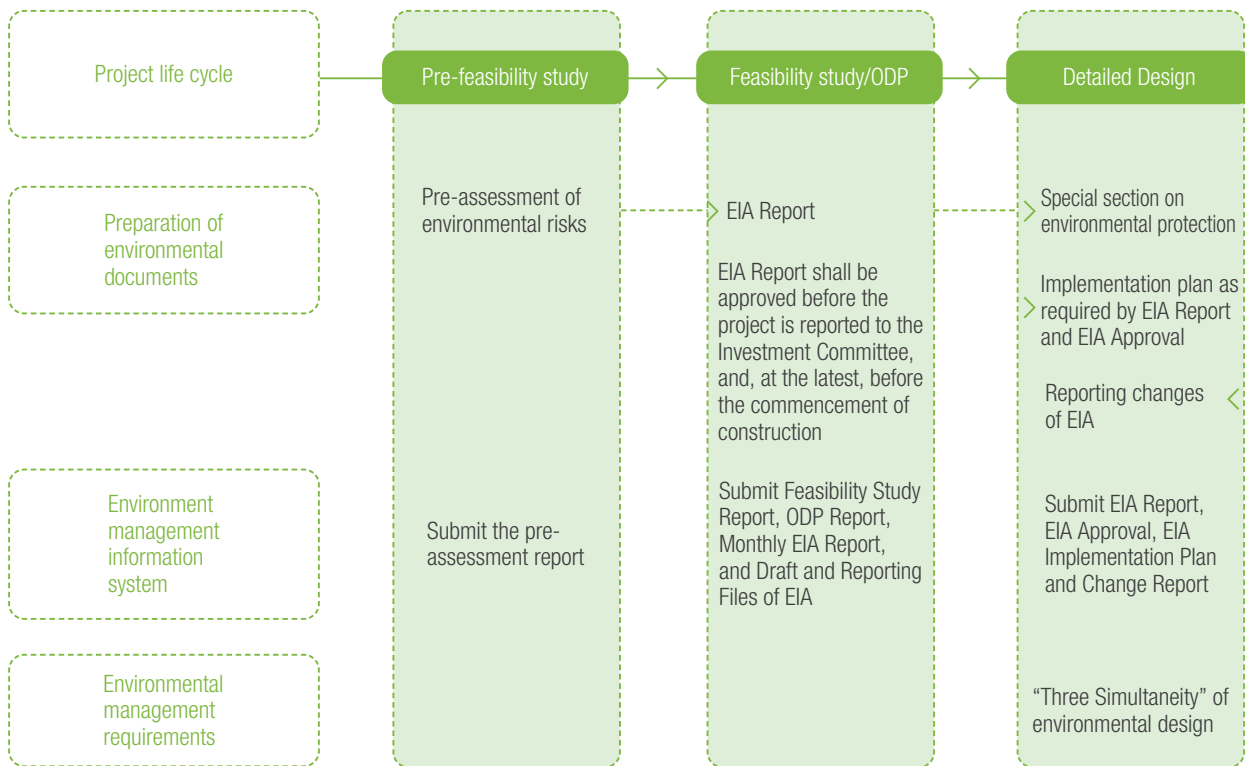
Project life cycle

Pre-feasibility study

Feasibility study/ODP

Detailed Design

Preparation of environmental documents

Pre-assessment of environmental risks

EIA Report

Special section on environmental protection

EIA Report shall be approved before the project is reported to the Investment Committee, and, at the latest, before the commencement of construction

Implementation plan as required by EIA Report and EIA Approval

Reporting changes of EIA

Environment management information system

Submit the pre-assessment report

Submit Feasibility Study Report, ODP Report, Monthly EIA Report, and Draft and Reporting Files of EIA

Submit EIA Report, EIA Approval, EIA Implementation Plan and Change Report

Environmental management requirements

"Three Simultaneity" of environmental design